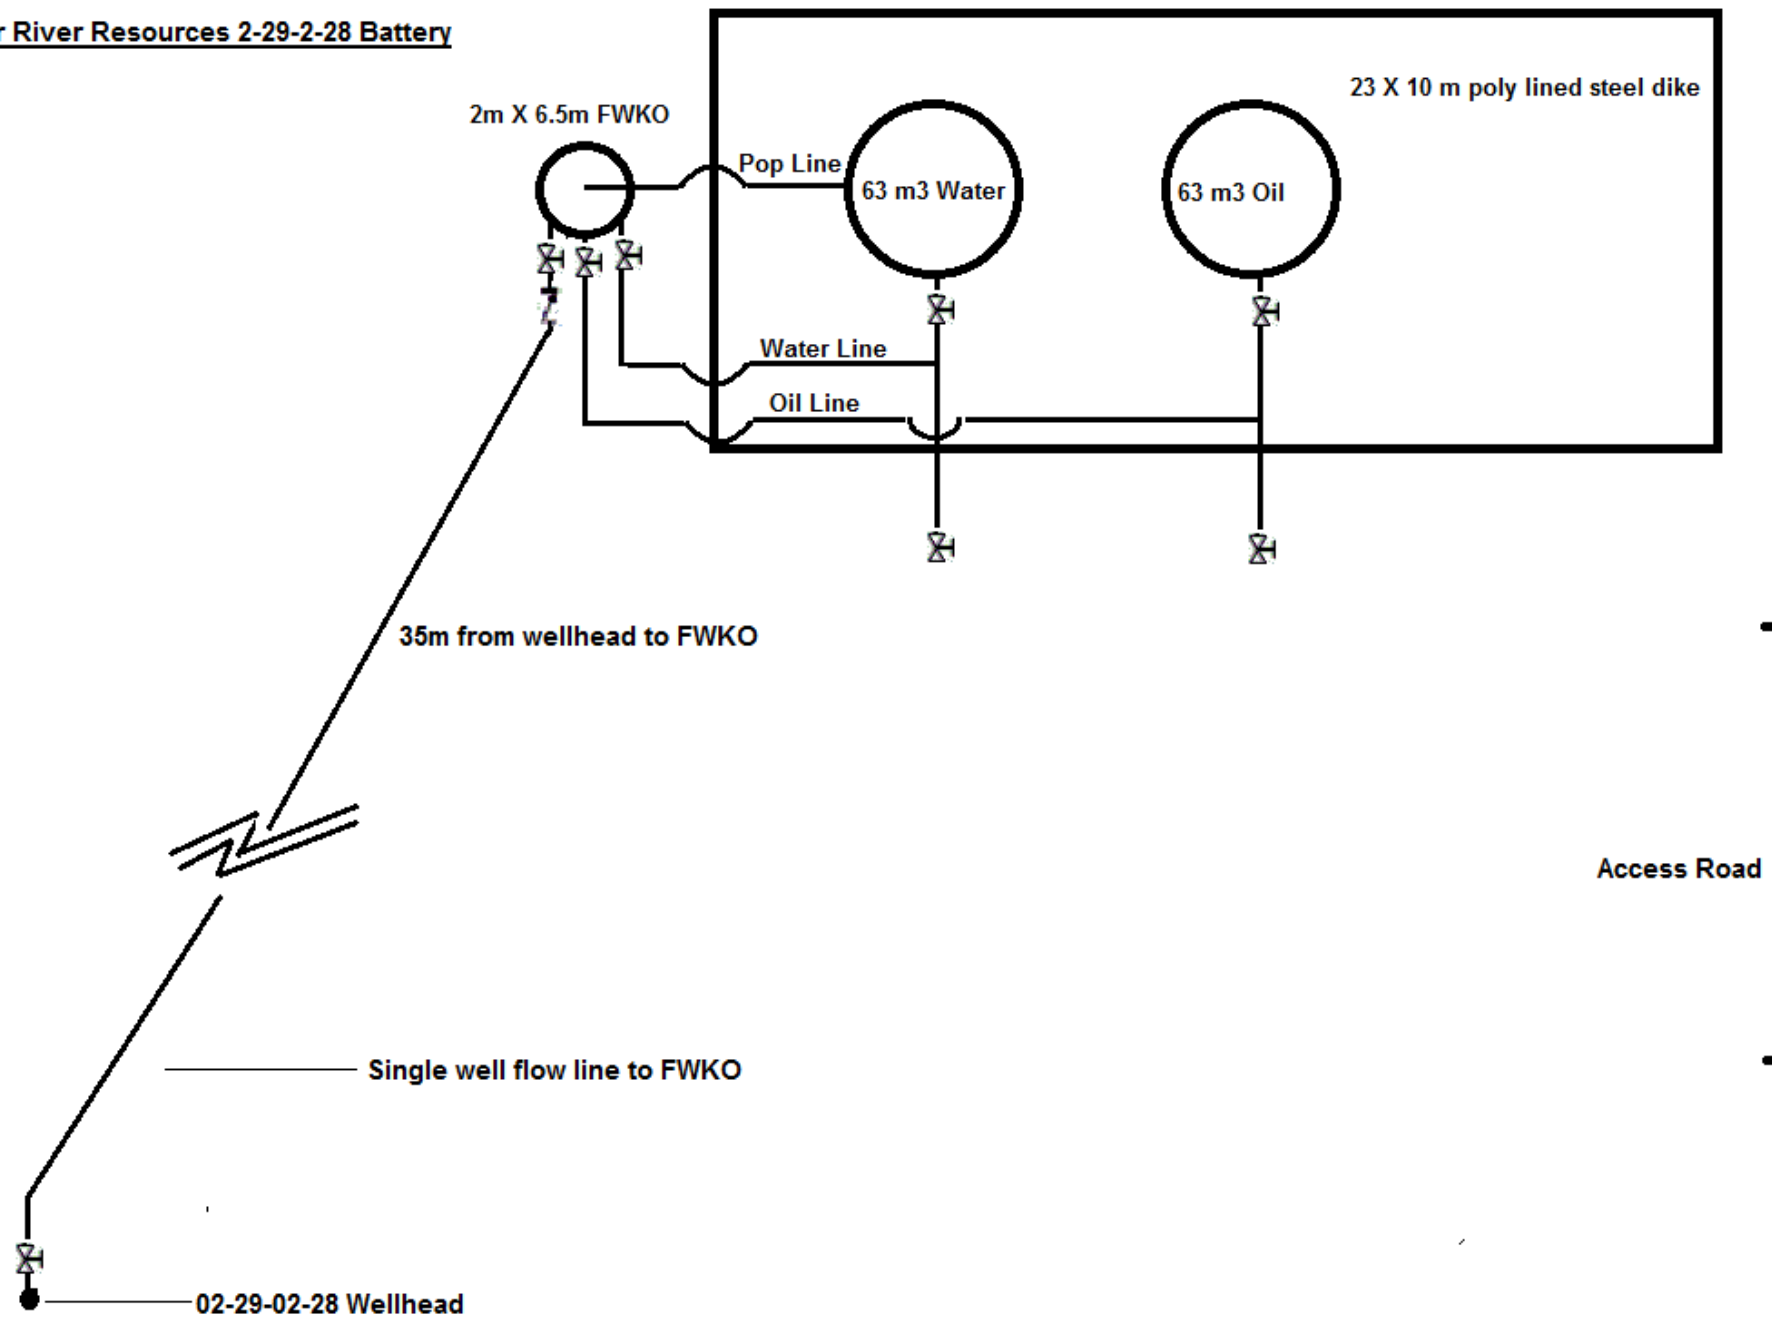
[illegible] River Resources 2-29-2-28 Battery

2m X 6.5m FWKO

23 X 10 m poly lined steel dike

Pop Line

63 m3 Water

63 m3 Oil

Water Line

Oil Line

35m from wellhead to FWKO

Access Road

Single well flow line to FWKO

02-29-02-28 Wellhead